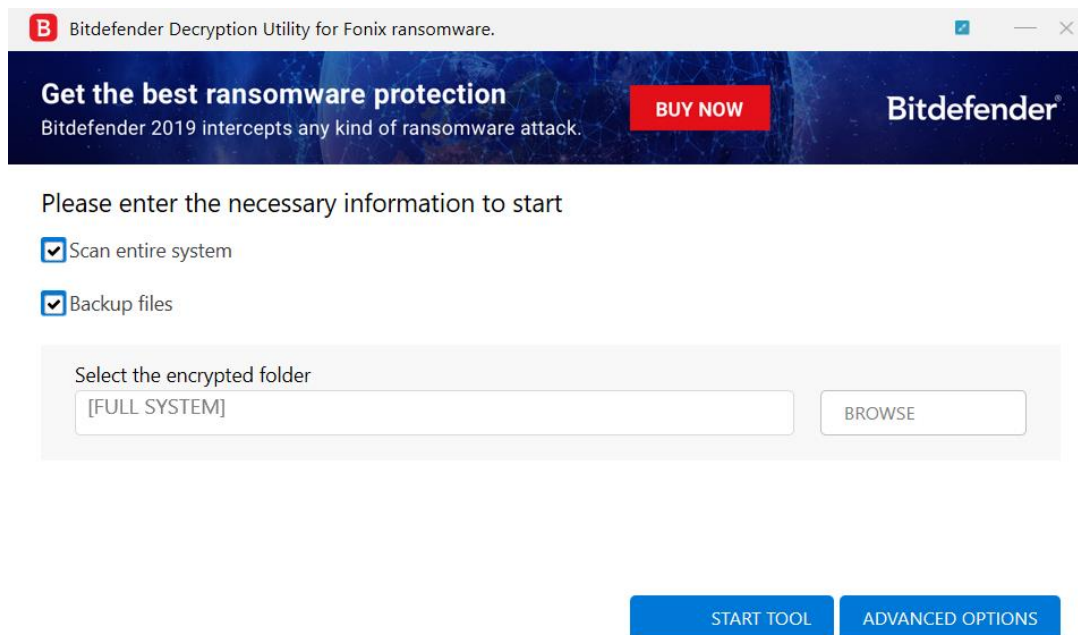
B Bitdefender Decryption Utility for Fonix ransomware.

Get the best ransomware protection
Bitdefender 2019 intercepts any kind of ransomware attack.

BUY NOW

Bitdefender

Please enter the necessary information to start

Scan entire system

Backup files

Select the encrypted folder
[FULL SYSTEM]

BROWSE

START TOOL

ADVANCED OPTIONS